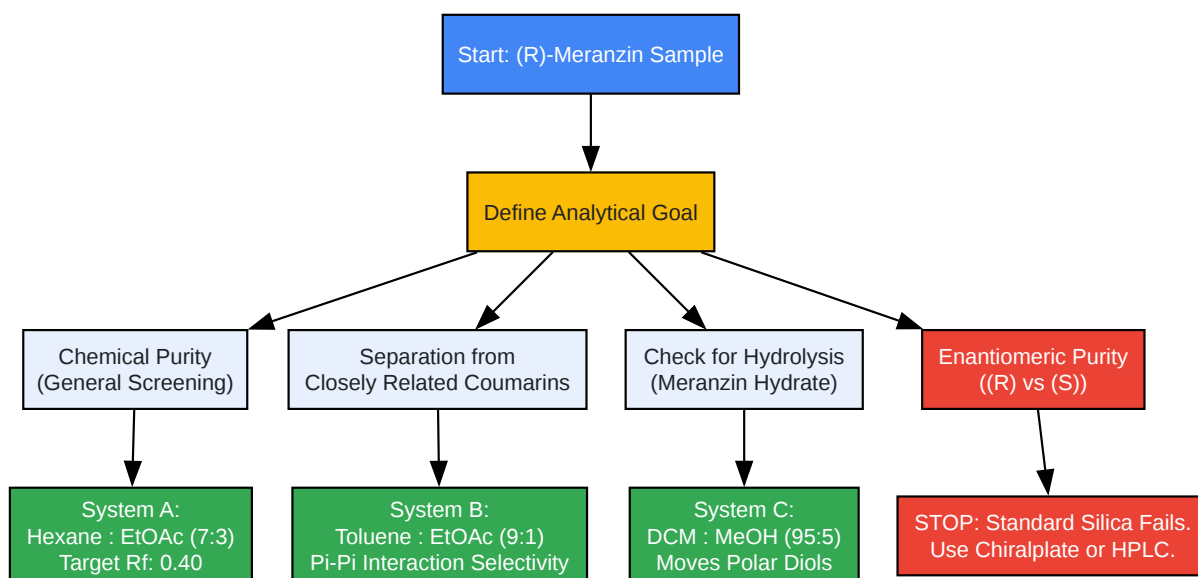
Start: (R)-Meranzin Sample

Define Analytical Goal

Chemical Purity (General Screening)

Separation from Closely Related Coumarins

Check for Hydrolysis (Meranzin Hydrate)

Enantiomeric Purity ((R) vs (S))

System A: Hexane : EtOAc (7:3) Target Rf: 0.40

System B: Toluene : EtOAc (9:1) Pi-Pi Interaction Selectivity

System C: DCM : MeOH (95:5) Moves Polar Diols

STOP: Standard Silica Fails. Use Chiralplate or HPLC.